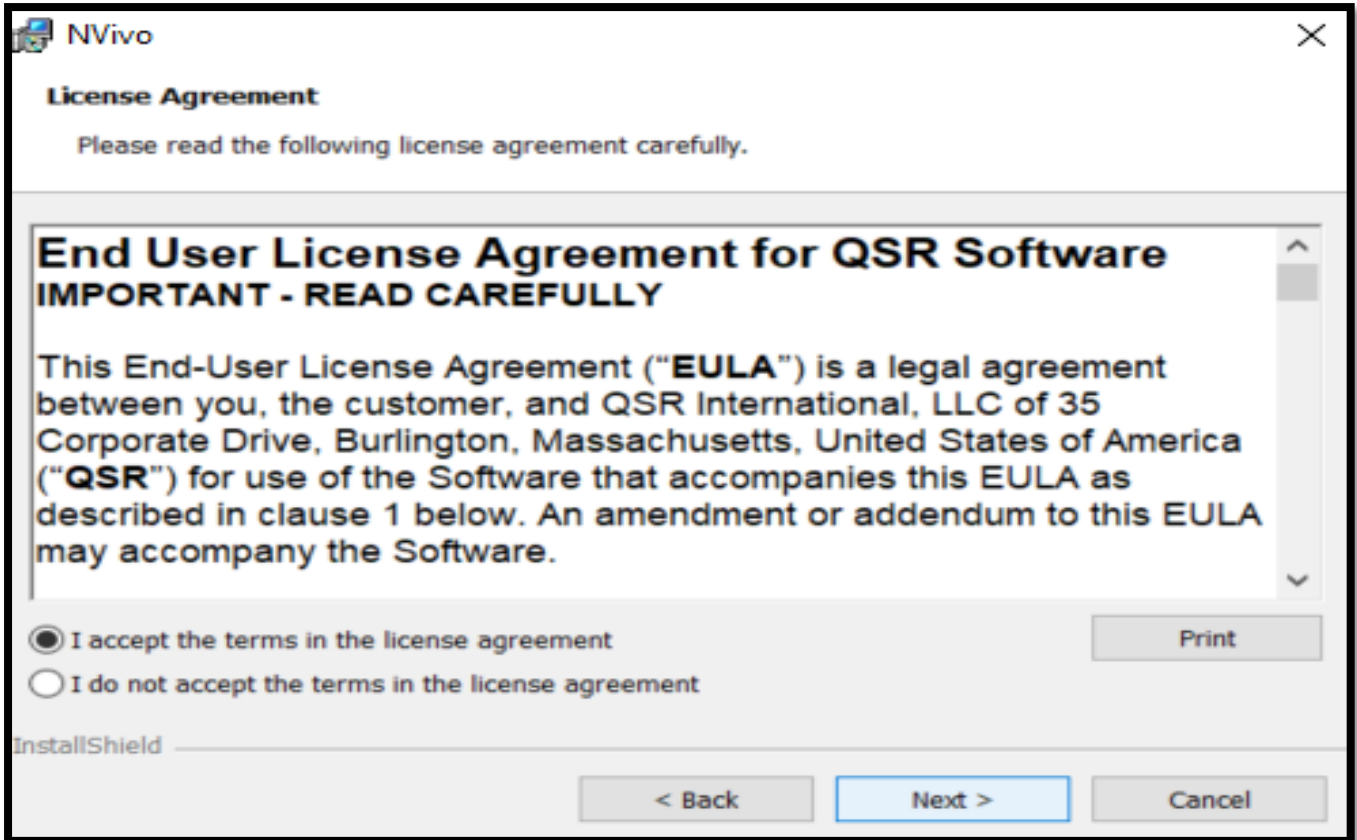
NVivo

License Agreement

Please read the following license agreement carefully.

End User License Agreement for QSR Software
IMPORTANT - READ CAREFULLY

This End-User License Agreement ("EULA") is a legal agreement between you, the customer, and QSR International, LLC of 35 Corporate Drive, Burlington, Massachusetts, United States of America ("QSR") for use of the Software that accompanies this EULA as described in clause 1 below. An amendment or addendum to this EULA may accompany the Software.

I accept the terms in the license agreement

I do not accept the terms in the license agreement

Print

InstallShield

< Back

Next >

Cancel